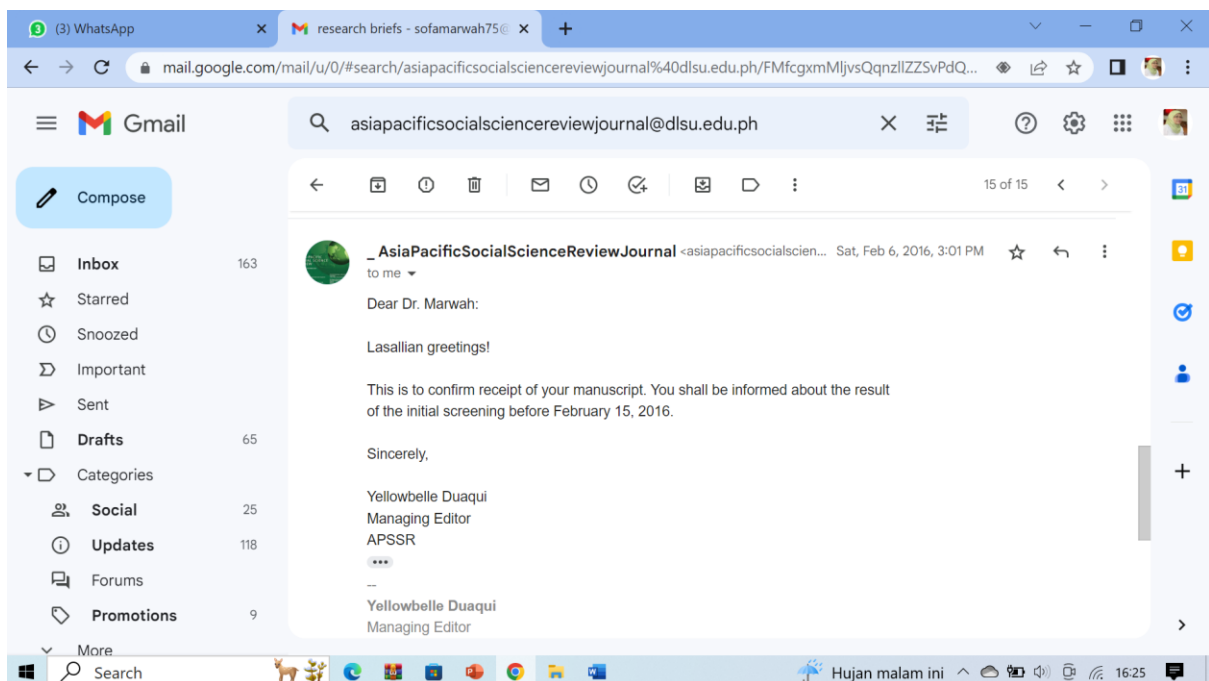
(3) WhatsApp
research briefs - sofamarwah75@
mail.google.com/mail/u/0/#search/asiapacificsocialsciencereviewjournal%40dlsu.edu.ph/FMfcgxmMljvsQqnzllZZSvPdQ...

Gmail
asiapacificsocialsciencereviewjournal@dlsu.edu.ph

Compose
Inbox 163
Starred
Snoozed
Important
Sent
Drafts 65
Categories
Social 25
Updates 118
Forums
Promotions 9
More

15 of 15

_ AsiaPacificSocialScienceReviewJournal <asiapacificsocialscien... Sat, Feb 6, 2016, 3:01 PM
to me

Dear Dr. Marwah:

Lasallian greetings!

This is to confirm receipt of your manuscript. You shall be informed about the result of the initial screening before February 15, 2016.

Sincerely,

Yellowbelle Duaqui
Managing Editor
APSSR

--
Yellowbelle Duaqui
Managing Editor

Search
Hujan malam ini
16:25